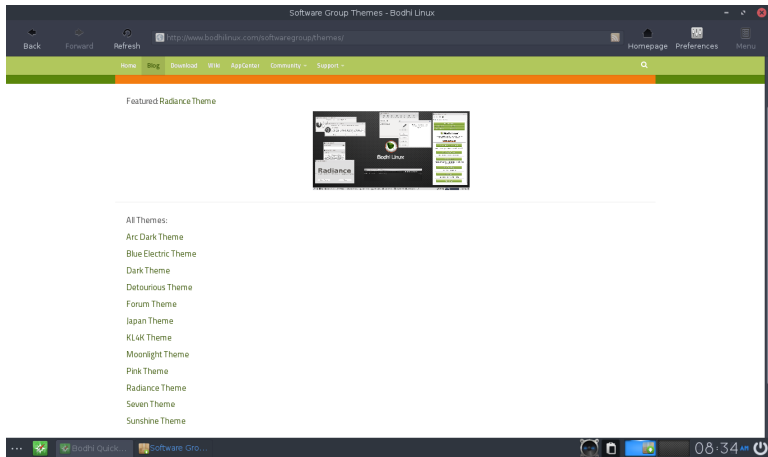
Software Group Themes - Bodhi Linux

Back
Forward
Refresh
http://www.bodhilinux.com/softwaregroupthemes/
Homepage
Preferences
Menu

Home
Blog
Download
Wiki
AppCenter
Community
Support

Featured: Radiance Theme

Bodhi Linux
Radiance

All Themes:

Arc Dark Theme

Blue Electric Theme

Dark Theme

Detourious Theme

Forum Theme

Japan Theme

KL4K Theme

Moonlight Theme

Pink Theme

Radiance Theme

Seven Theme

Sunshine Theme

Bodhi Quick...
Software Gro...
08:34 AM